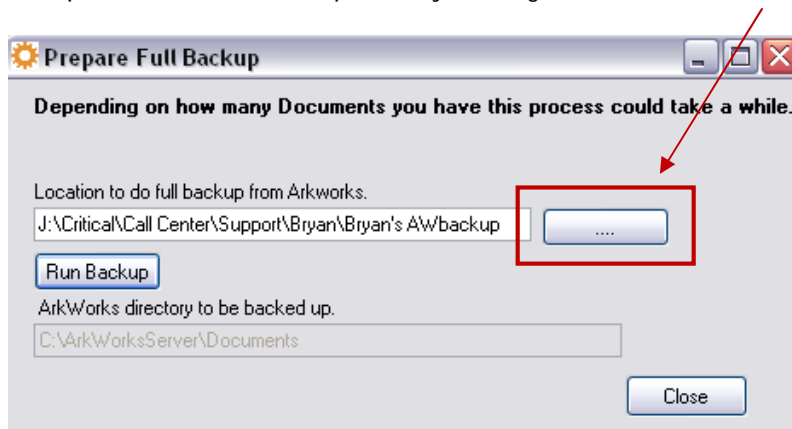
Prepare Full Backup

Depending on how many Documents you have this process could take a while.

Location to do full backup from Arkworks.

J:\Critical\Call Center\Support\Bryan\Bryan's AWbackup

....

Run Backup

ArkWorks directory to be backed up.

C:\ArkWorksServer\Documents

Close